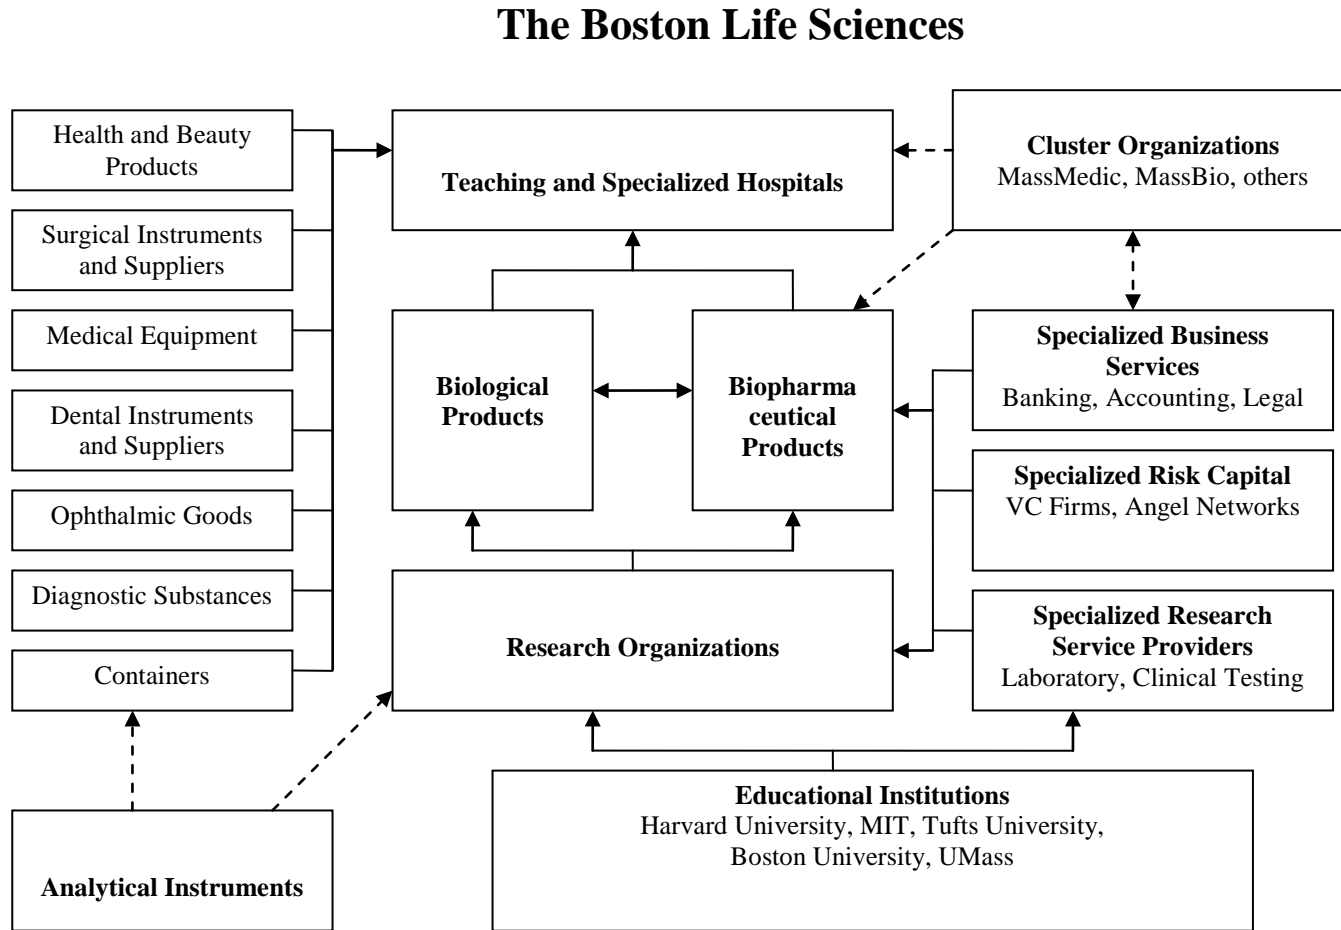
The Boston Life Sciences

Health and Beauty Products

Surgical Instruments and Suppliers

Medical Equipment

Dental Instruments and Suppliers

Ophthalmic Goods

Diagnostic Substances

Containers

Teaching and Specialized Hospitals

Cluster Organizations
MassMedic, MassBio, others

Biological Products

Biopharma ceutical Products

Specialized Business Services
Banking, Accounting, Legal

Specialized Risk Capital
VC Firms, Angel Networks

Research Organizations

Specialized Research Service Providers
Laboratory, Clinical Testing

Educational Institutions
Harvard University, MIT, Tufts University, Boston University, UMass

Analytical Instruments